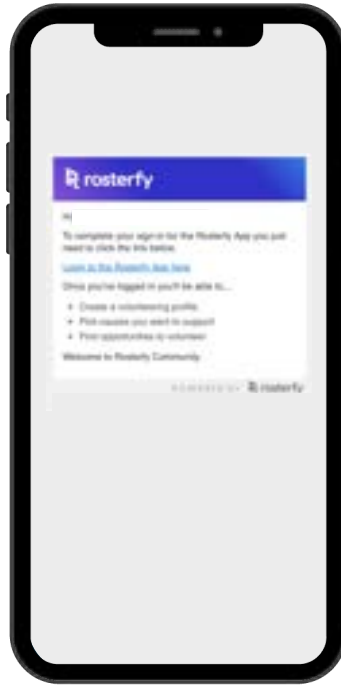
rosterfy

Hi

To complete your sign-in for the Rosterfy App you just need to click the link below.

Login to the Rosterfy App here

Once you're logged in you'll be able to...

- Create a volunteering profile
- Find causes you want to support
- Find opportunities to volunteer

Welcome to Rosterfy Community

POWERED BY rosterfy